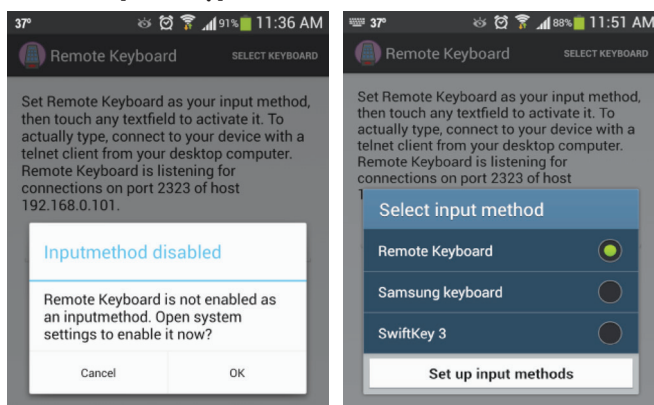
37° 91% 11:36 AM

Remote Keyboard SELECT KEYBOARD

Set Remote Keyboard as your input method, then touch any textfield to activate it. To actually type, connect to your device with a telnet client from your desktop computer. Remote Keyboard is listening for connections on port 2323 of host 192.168.0.101.

Inputmethod disabled

Remote Keyboard is not enabled as an inputmethod. Open system settings to enable it now?

Cancel OK

37° 88% 11:51 AM

Remote Keyboard SELECT KEYBOARD

Set Remote Keyboard as your input method, then touch any textfield to activate it. To actually type, connect to your device with a telnet client from your desktop computer. Remote Keyboard is listening for connections on port 2323 of host

Select input method

Remote Keyboard

Samsung keyboard

SwiftKey 3

Set up input methods